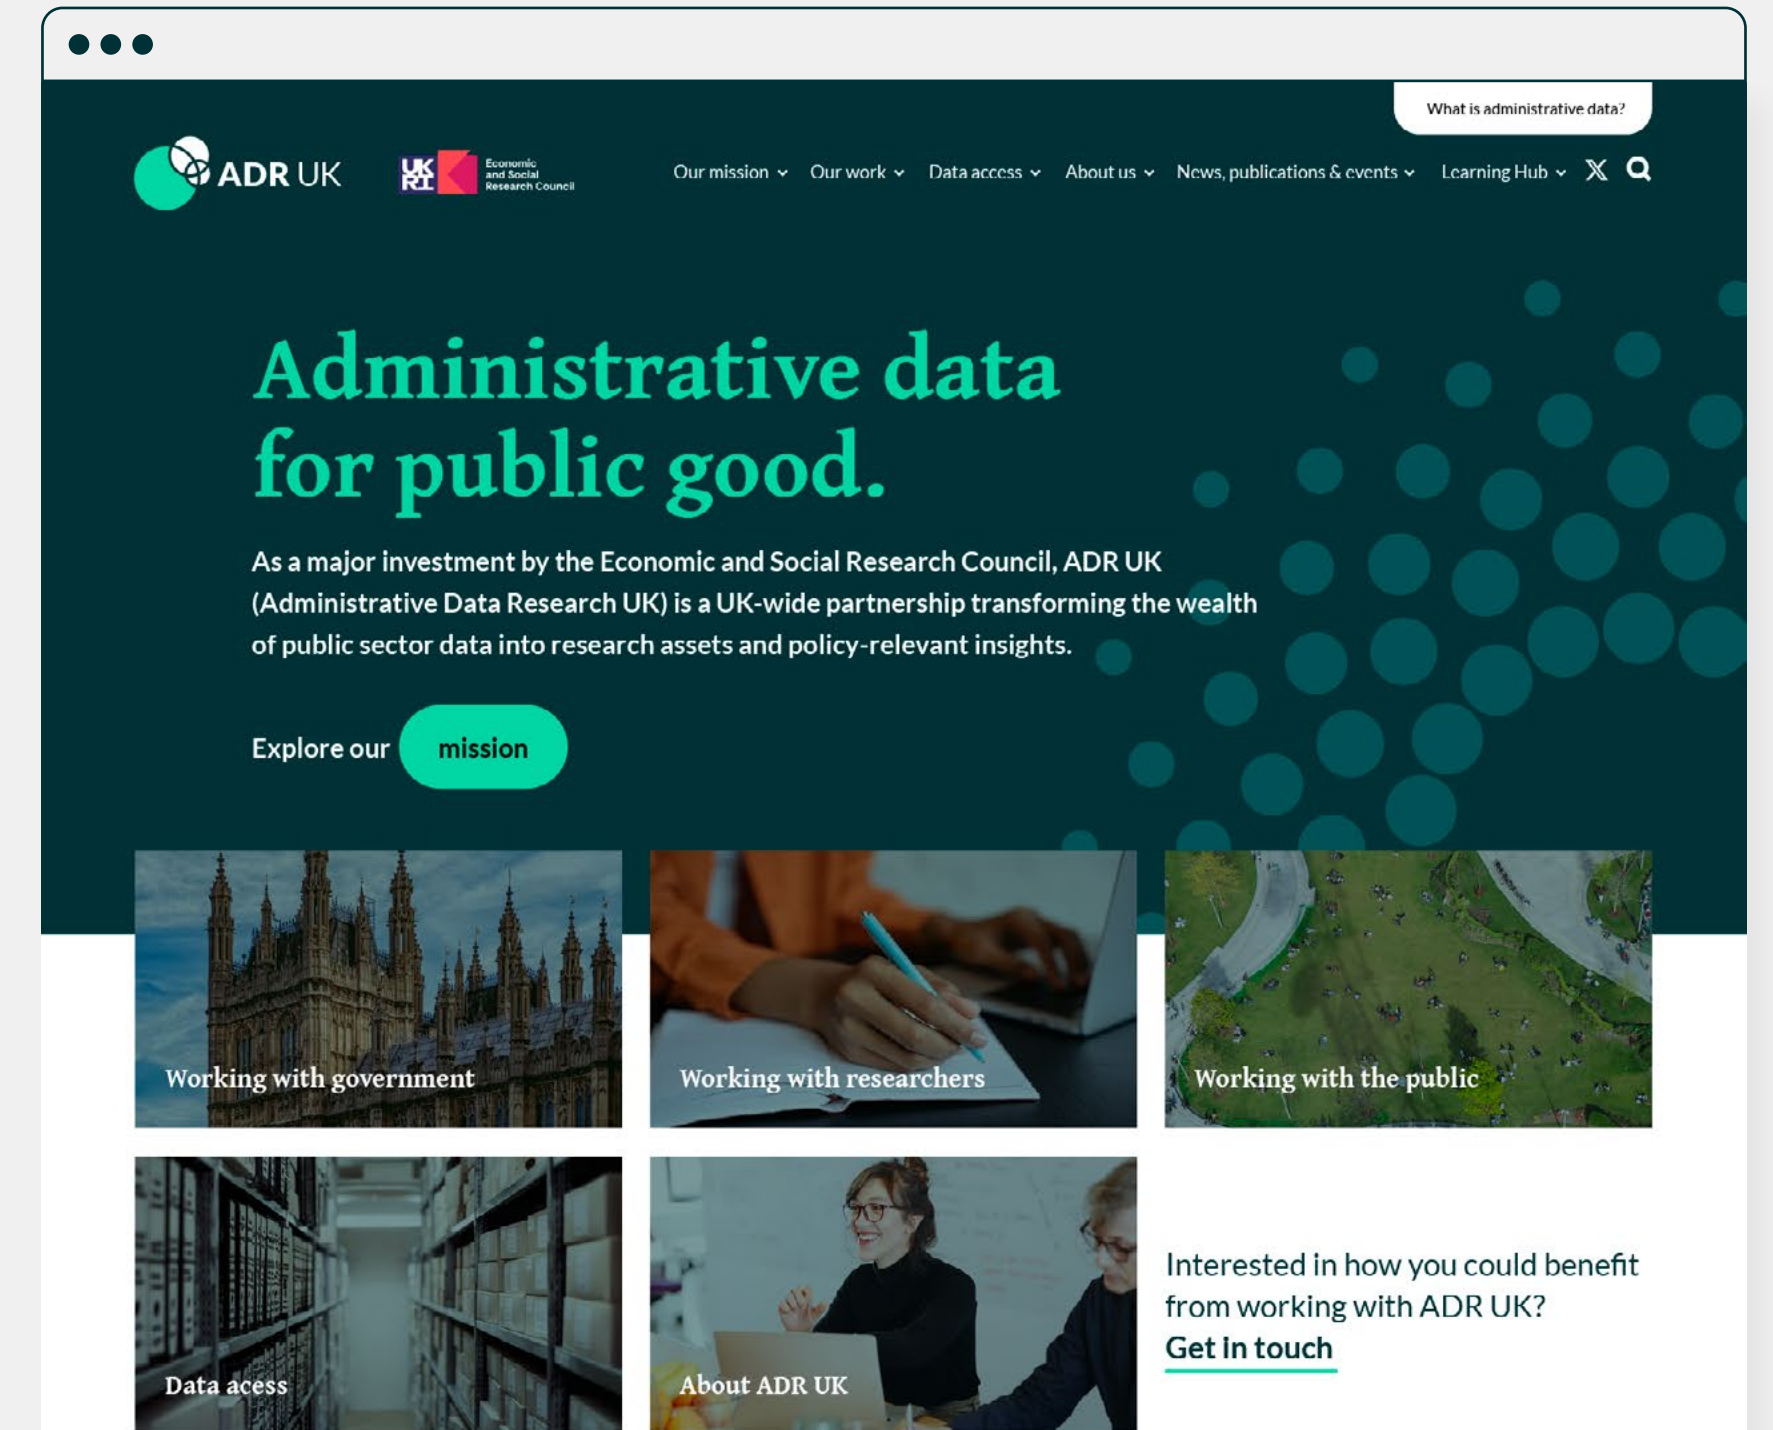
What is administrative data?

ADR UK

UK RI Economic and Social Research Council

Our mission Our work Data access About us News, publications & events Learning Hub

Administrative data for public good.

As a major investment by the Economic and Social Research Council, ADR UK (Administrative Data Research UK) is a UK-wide partnership transforming the wealth of public sector data into research assets and policy-relevant insights.

Explore our mission

Working with government

Working with researchers

Working with the public

Data acess

About ADR UK

Interested in how you could benefit from working with ADR UK?
Get in touch